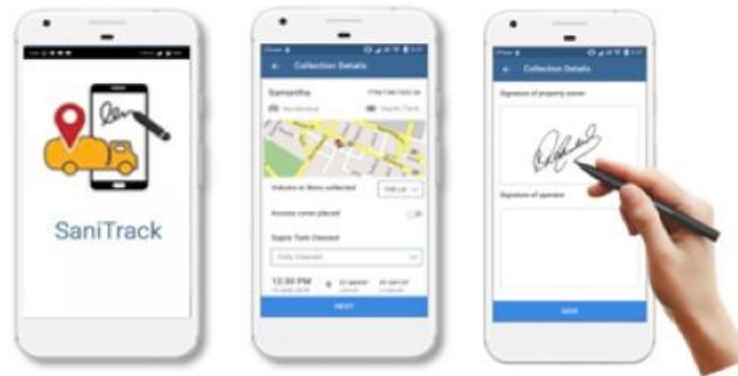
SaniTrack

Collection Details

Samantha

Residential

Septic Tank

Volume in liters collected

Access cover placed

Septic Tank Cleaned

Fully Cleaned

12:30 PM

NEXT

Collection Details

Signature of property owner

Signature of operator

SAVE